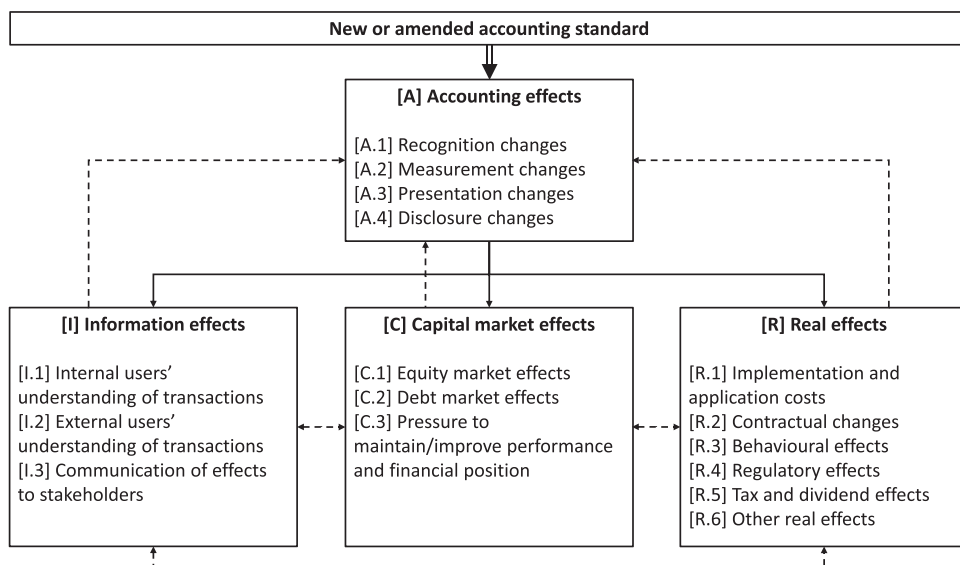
New or amended accounting standard

[A] Accounting effects

[A.1] Recognition changes
[A.2] Measurement changes
[A.3] Presentation changes
[A.4] Disclosure changes

[I] Information effects

[I.1] Internal users' understanding of transactions
[I.2] External users' understanding of transactions
[I.3] Communication of effects to stakeholders

[C] Capital market effects

[C.1] Equity market effects
[C.2] Debt market effects
[C.3] Pressure to maintain/improve performance and financial position

[R] Real effects

[R.1] Implementation and application costs
[R.2] Contractual changes
[R.3] Behavioural effects
[R.4] Regulatory effects
[R.5] Tax and dividend effects
[R.6] Other real effects